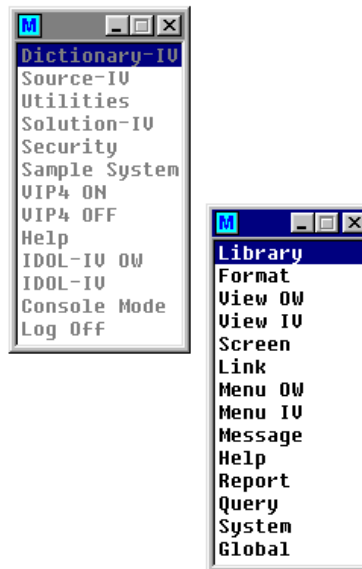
M

Dictionary-IV
Source-IV
Utilities
Solution-IV
Security
Sample System
VIP4 ON
VIP4 OFF
Help
IDOL-IV OW
IDOL-IV
Console Mode
Log Off

M

Library
Format
View OW
View IV
Screen
Link
Menu OW
Menu IV
Message
Help
Report
Query
System
Global